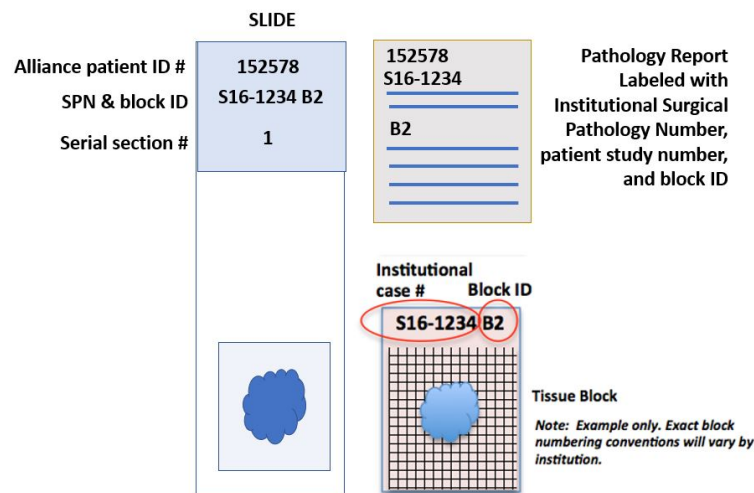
SLIDE

Alliance patient ID # 152578

SPN & block ID S16-1234 B2

Serial section # 1

152578
S16-1234

B2

Pathology Report Labeled with Institutional Surgical Pathology Number, patient study number, and block ID

Institutional case #

Block ID

S16-1234 B2

Tissue Block

Note: Example only. Exact block numbering conventions will vary by institution.